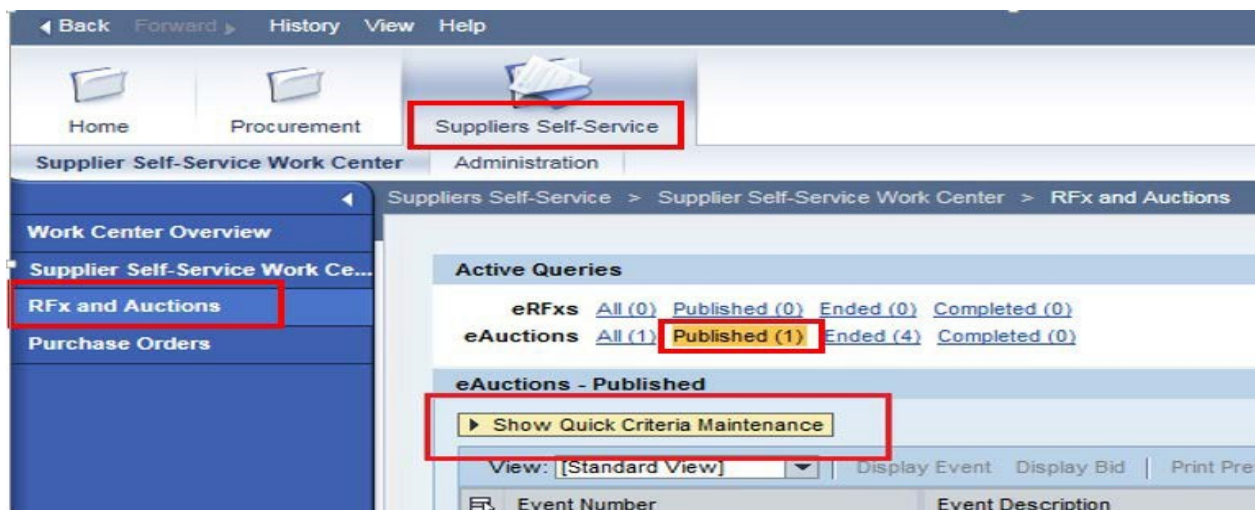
◀ Back Forward ▶ History View Help

Home Procurement Suppliers Self-Service

Supplier Self-Service Work Center Administration

Work Center Overview

Supplier Self-Service Work Ce...

RFx and Auctions

Purchase Orders

Suppliers Self-Service > Supplier Self-Service Work Center > RFx and Auctions

Active Queries

eRFxs All (0) Published (0) Ended (0) Completed (0)
eAuctions All (1) Published (1) Ended (4) Completed (0)

eAuctions - Published

▶ Show Quick Criteria Maintenance

View: [Standard View] Display Event Display Bid Print Pre

Event Number Event Description